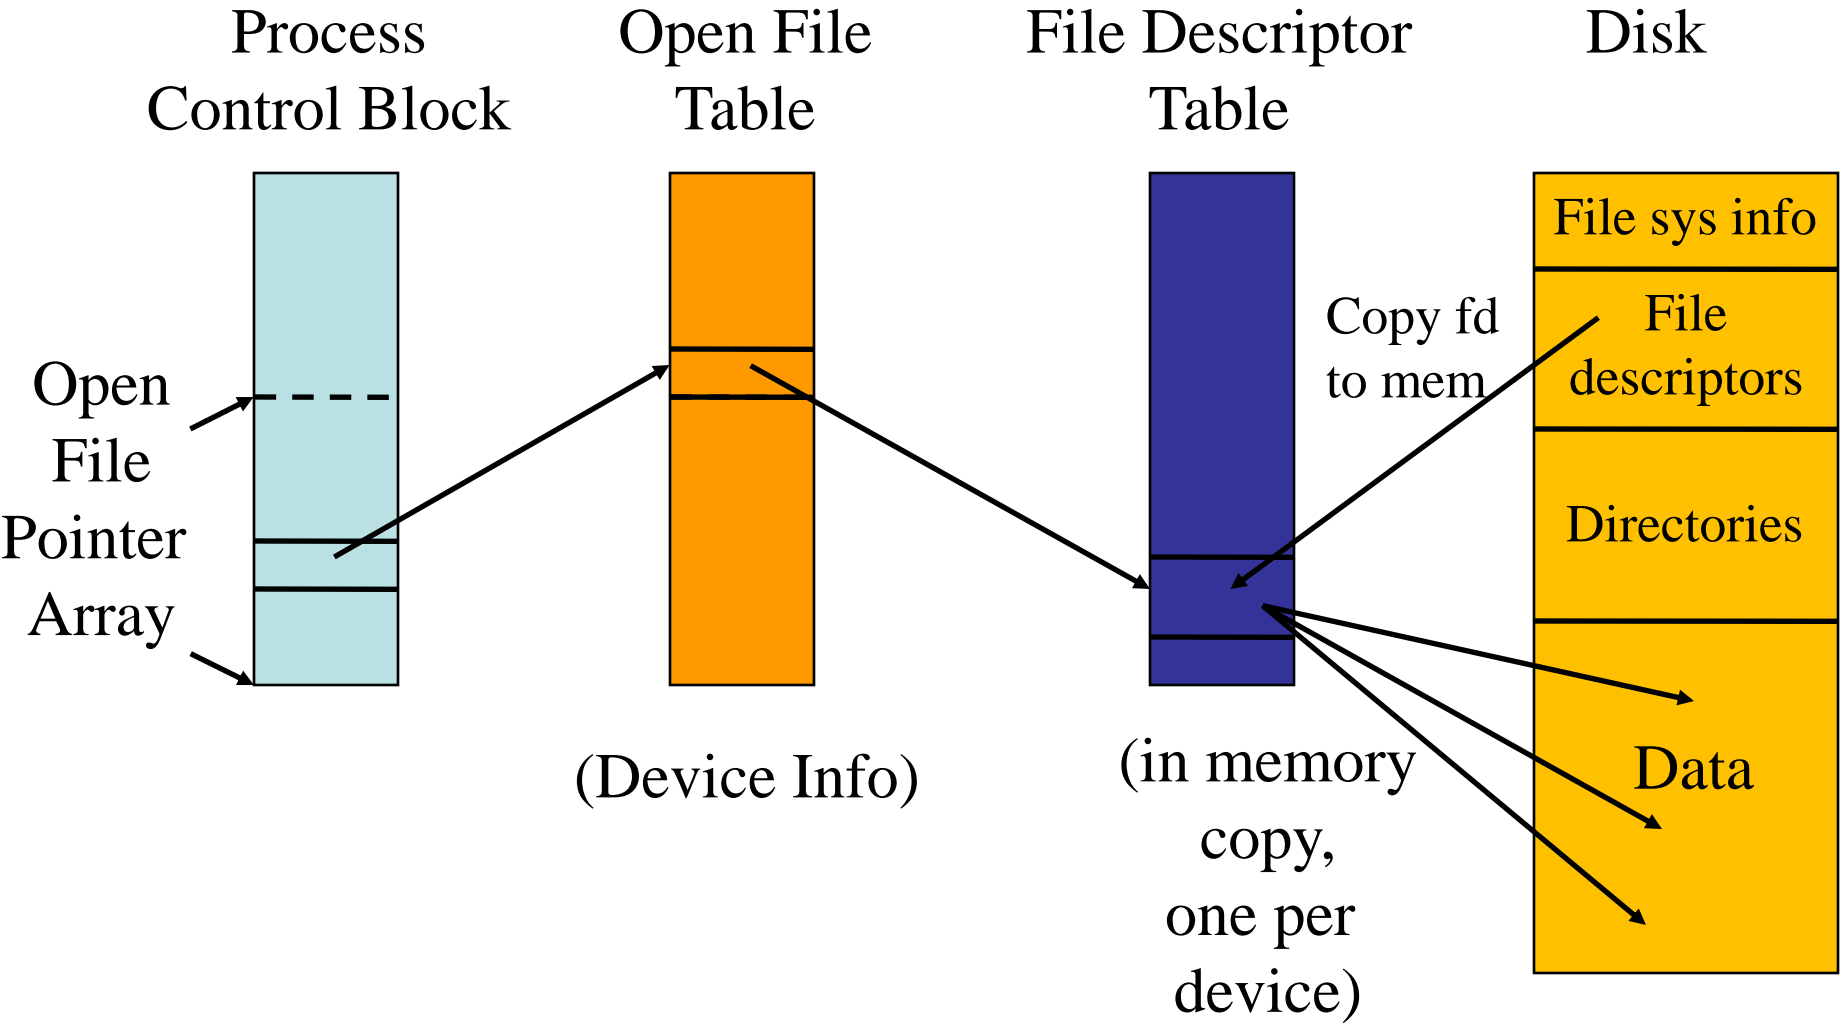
Process Control Block

Open File Table

File Descriptor Table

Disk

Open File Pointer Array

File sys info

File descriptors

Copy fd to mem

Directories

Data

(Device Info)

(in memory copy, one per device)